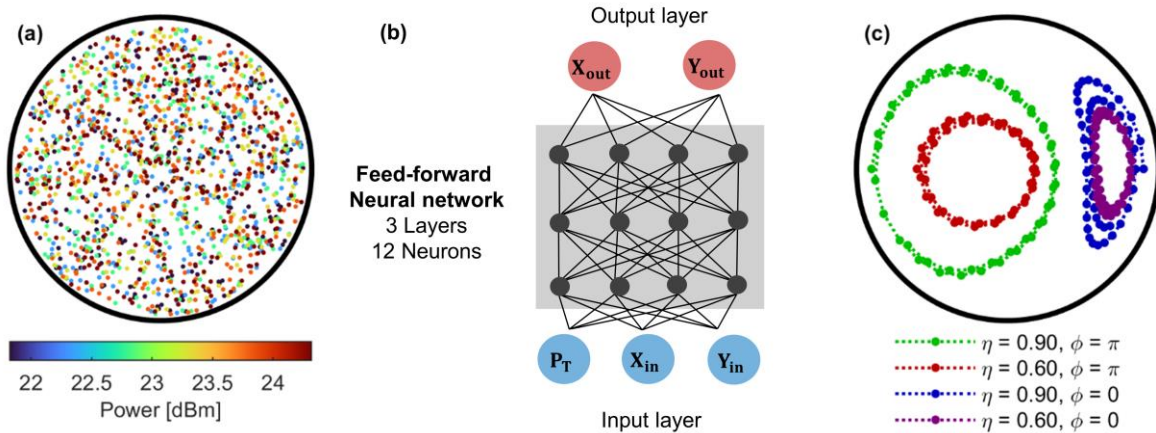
(a)

22 22.5 23 23.5 24

Power [dBm]

(b)

Output layer

$\mathbf{X_{out}}$ $\mathbf{Y_{out}}$

Feed-forward Neural network
3 Layers
12 Neurons

$\mathbf{P_T}$ $\mathbf{X_{in}}$ $\mathbf{Y_{in}}$

Input layer

(c)

$\eta$ = 0.90, $\phi = \pi$
$\eta$ = 0.60, $\phi = \pi$
$\eta$ = 0.90, $\phi$ = 0
$\eta$ = 0.60, $\phi$ = 0